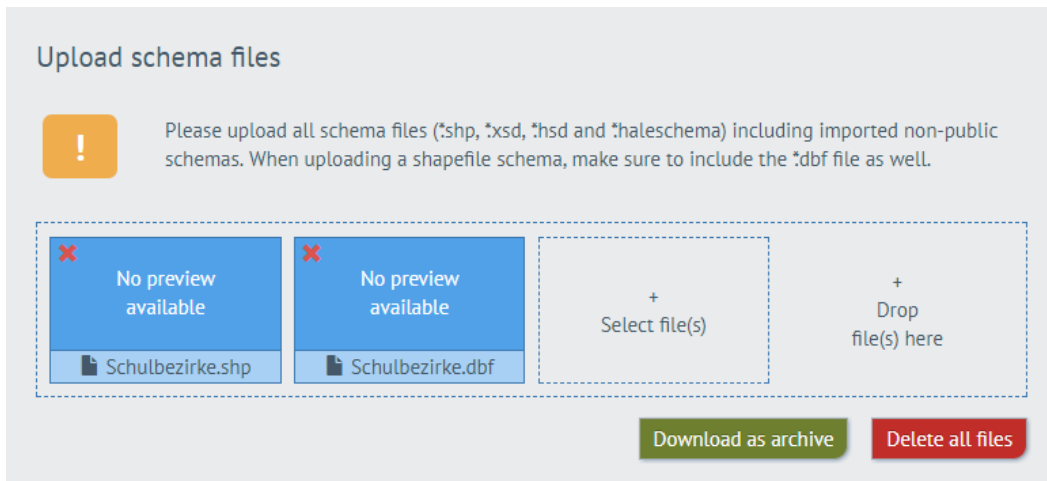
Upload schema files

!

Please upload all schema files (*.shp, *.xsd, *.hsd and *.haleschema) including imported non-public schemas. When uploading a shapefile schema, make sure to include the *.dbf file as well.

No preview available

Schulbezirke.shp

No preview available

Schulbezirke.dbf

+
Select file(s)

+
Drop file(s) here

Download as archive

Delete all files